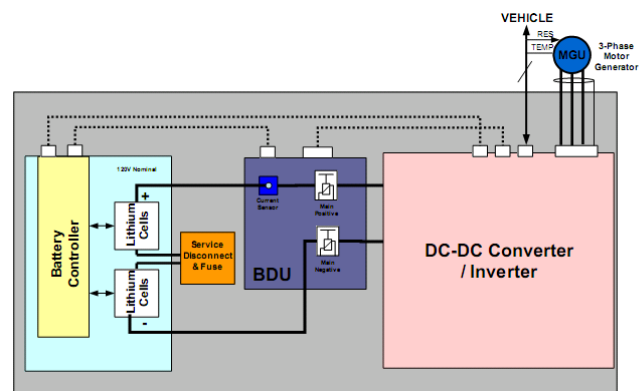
VEHICLE
RES
TEMP
MGU
3-Phase Motor Generator
120V Nominal
+
Battery Controller
Lithium Cells
Lithium Cells
-
Service Disconnect & Fuse
Current Sensor
Main Positive
Main Negative
BDU
DC-DC Converter / Inverter